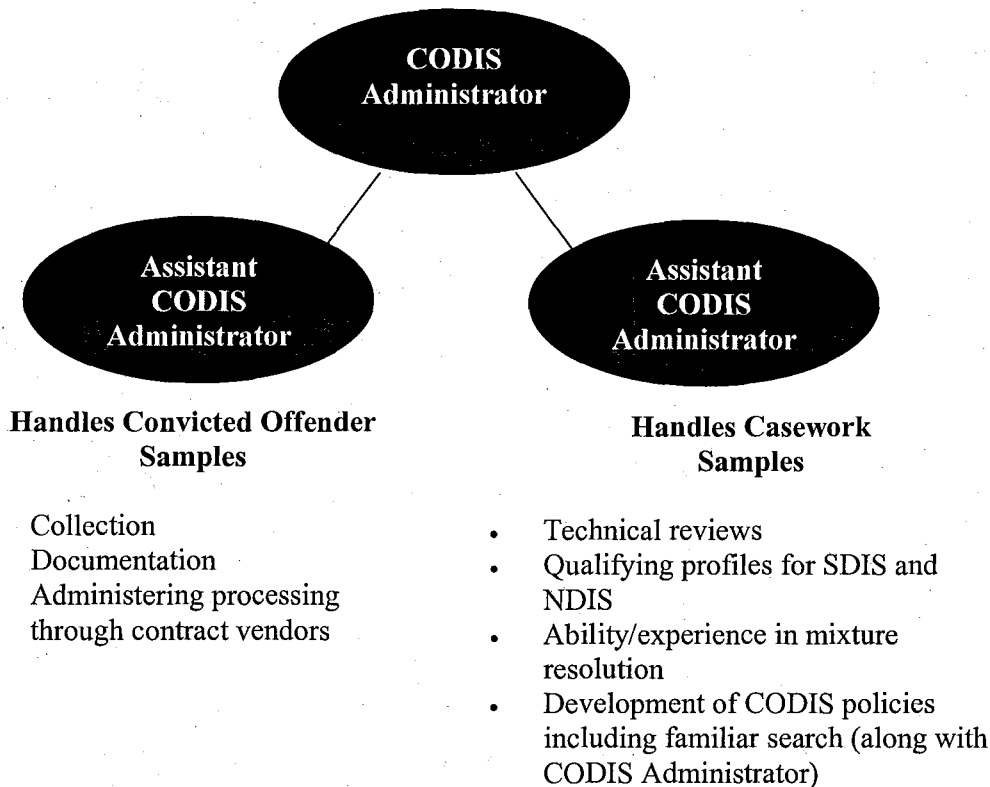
CODIS Administrator

Assistant CODIS Administrator

Assistant CODIS Administrator

Handles Convicted Offender Samples

Collection
Documentation
Administering processing through contract vendors

Handles Casework Samples

- Technical reviews
- Qualifying profiles for SDIS and NDIS
- Ability/experience in mixture resolution
- Development of CODIS policies including familiar search (along with CODIS Administrator)